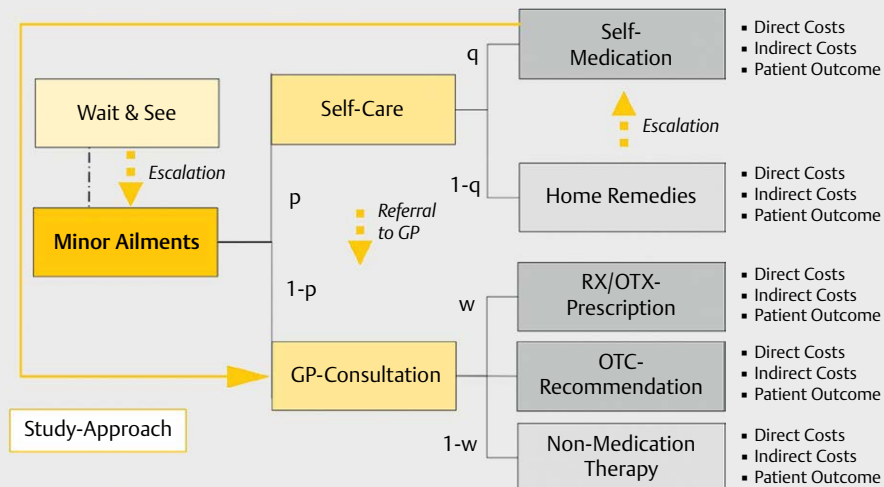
Wait & See

Escalation

Minor Ailments

Self-Care

p

Referral to GP

1-p

GP-Consultation

q

1-q

Self-Medication

Escalation

Home Remedies

w

1-w

RX/OTX-Prescription

OTC-Recommendation

Non-Medication Therapy

- Direct Costs
- Indirect Costs
- Patient Outcome

- Direct Costs
- Indirect Costs
- Patient Outcome

- Direct Costs
- Indirect Costs
- Patient Outcome

- Direct Costs
- Indirect Costs
- Patient Outcome

- Direct Costs
- Indirect Costs
- Patient Outcome

Study-Approach